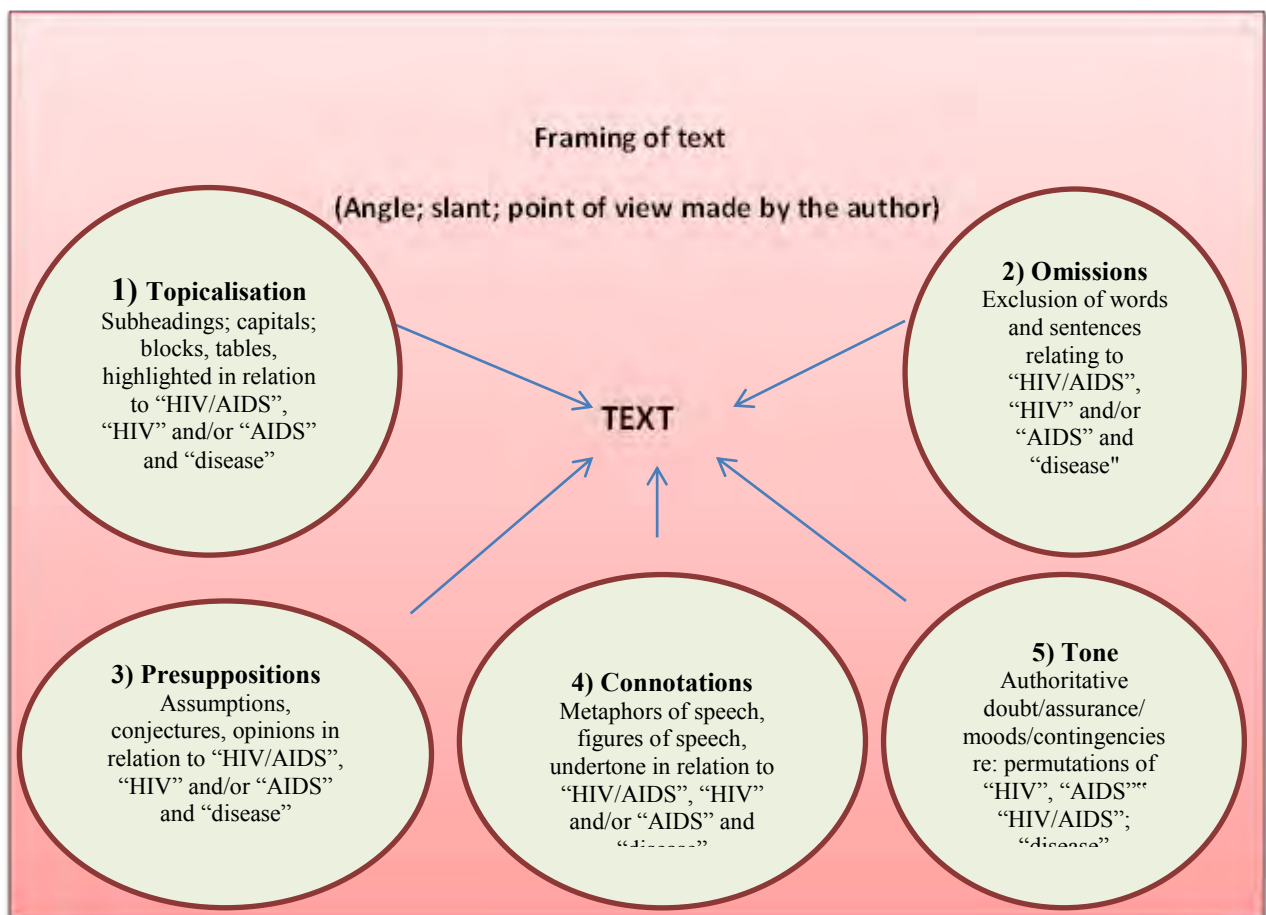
Framing of text

(Angle; slant; point of view made by the author)

1) Topicalisation
Subheadings; capitals; blocks, tables, highlighted in relation to "HIV/AIDS", "HIV" and/or "AIDS" and "disease"

2) Omissions
Exclusion of words and sentences relating to "HIV/AIDS", "HIV" and/or "AIDS" and "disease"

TEXT

3) Presuppositions
Assumptions, conjectures, opinions in relation to "HIV/AIDS", "HIV" and/or "AIDS" and "disease"

4) Connotations
Metaphors of speech, figures of speech, undertone in relation to "HIV/AIDS", "HIV" and/or "AIDS" and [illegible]

5) Tone
Authoritative doubt/assurance/ moods/contingencies re: permutations of "HIV", "AIDS"" "HIV/AIDS"; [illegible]